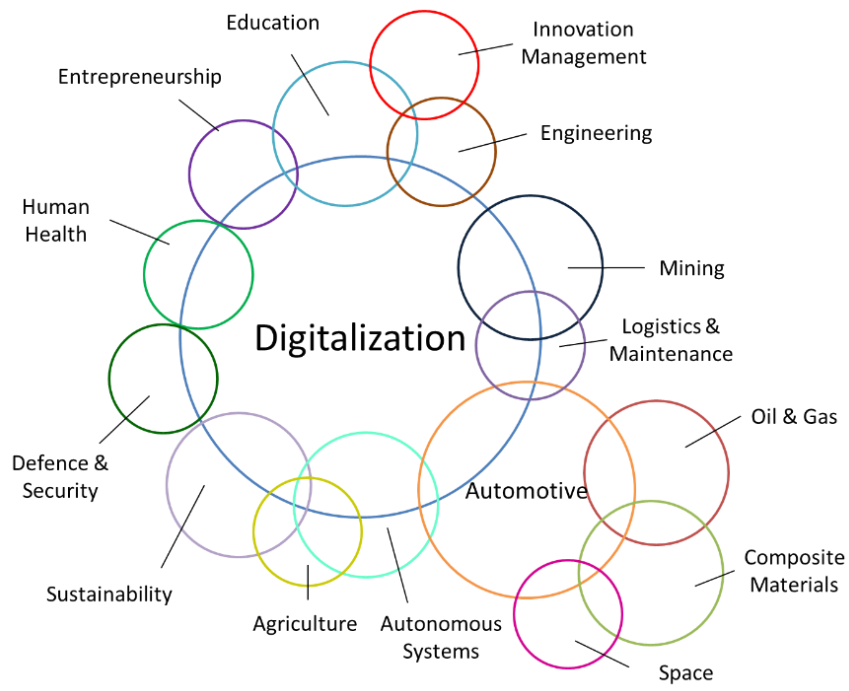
Education

Innovation Management

Entrepreneurship

Engineering

Human Health

Mining

Digitalization

Logistics & Maintenance

Oil & Gas

Defence & Security

Automotive

Composite Materials

Sustainability

Agriculture

Autonomous Systems

Space